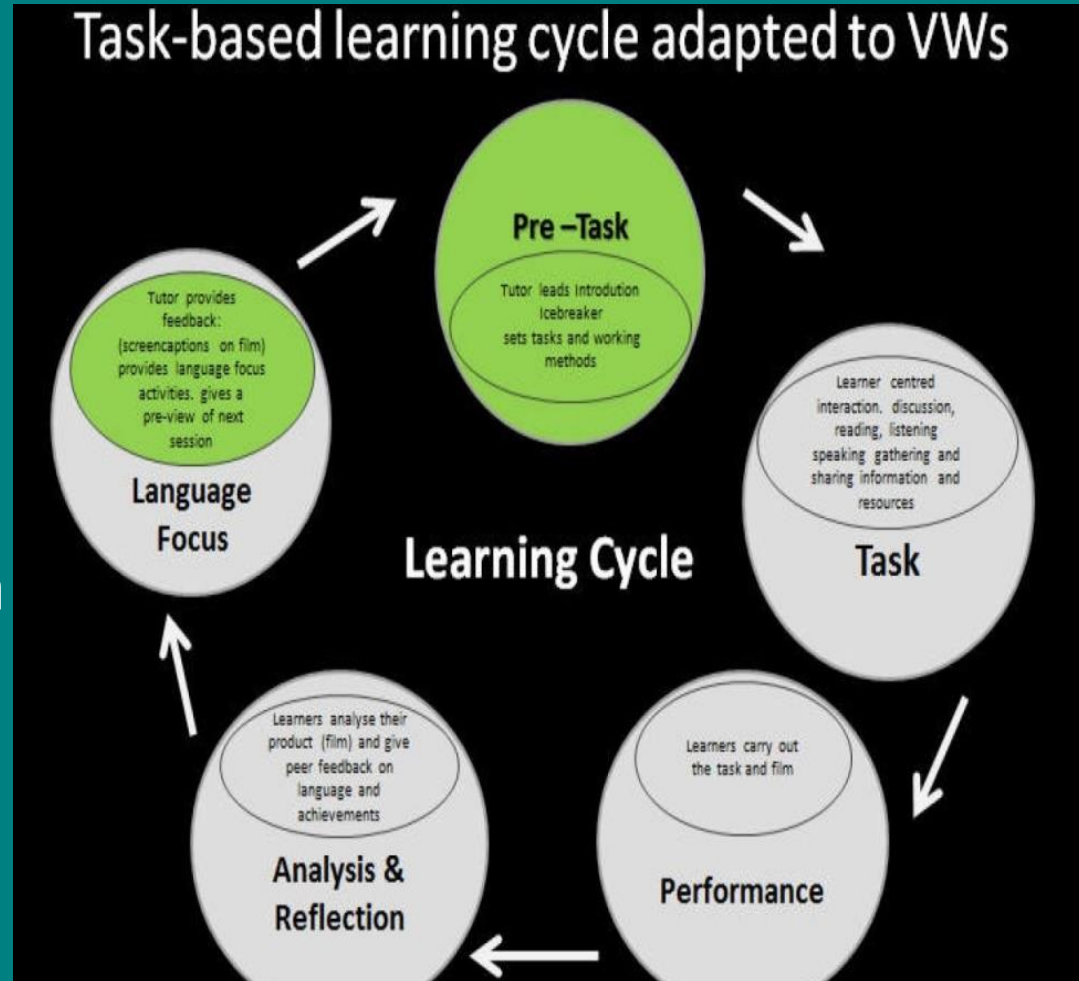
Task-based learning cycle adapted to VWs

Pre –Task

Tutor leads Introdution Icebreaker sets tasks and working methods

Learner centred interaction. discussion, reading, listening speaking gathering and sharing information and resources

Task

Learners carry out the task and film

Performance

Learners analyse their product (film) and give peer feedback on language and achievements

Analysis & Reflection

Tutor provides feedback: (screencaptions on film) provides language focus activities. gives a pre-view of next session

Language Focus

Learning Cycle